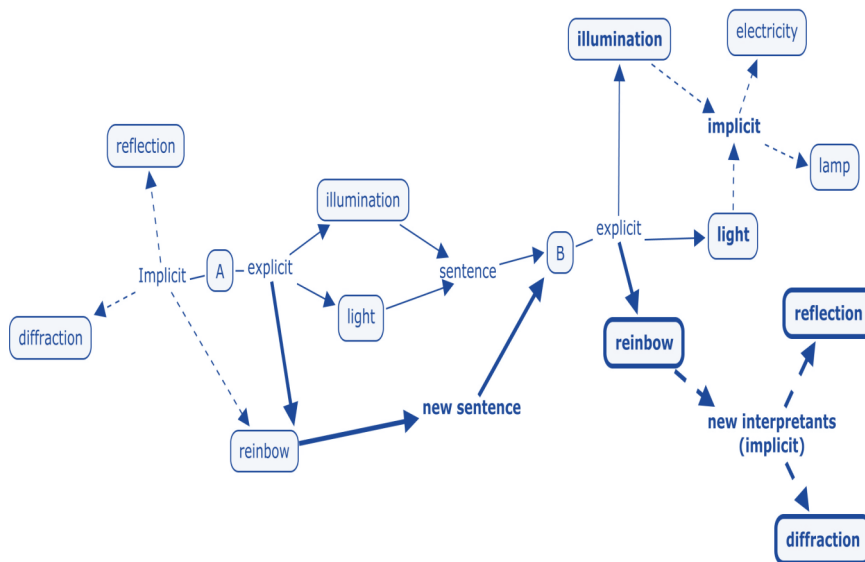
illumination

electricity

implicit

lamp

reflection

illumination

Implicit

A

explicit

sentence

B

explicit

light

diffraction

light

reinbow

reflection

new interpretants (implicit)

reinbow

new sentence

diffraction